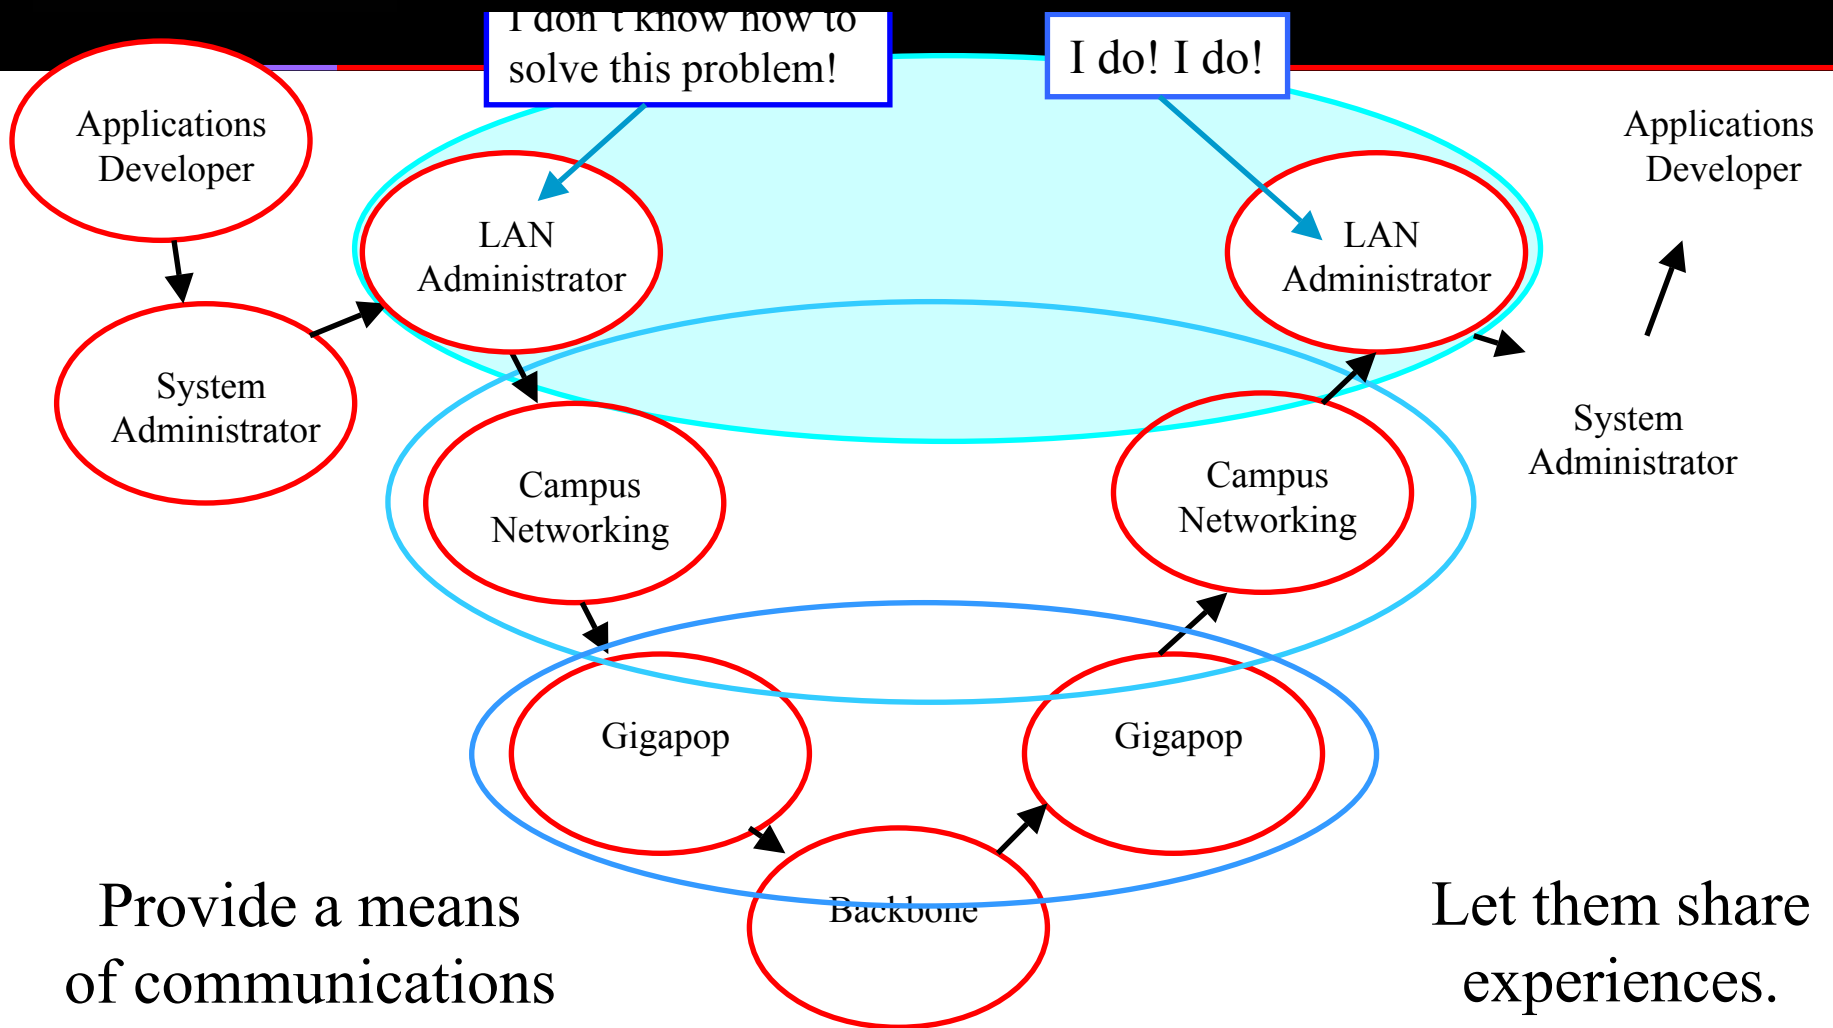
I don't know how to solve this problem!

I do! I do!

Applications Developer

System Administrator

LAN Administrator

Campus Networking

Gigapop

Backbone

Gigapop

Campus Networking

LAN Administrator

System Administrator

Applications Developer

Provide a means of communications

Let them share experiences.